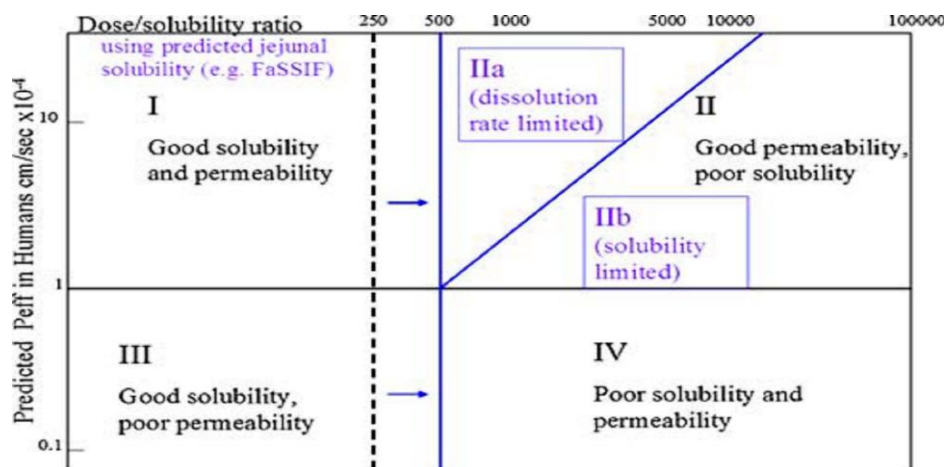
Dose/solubility ratio 250 500 1000 5000 10000 100000

using predicted jejunal solubility (e.g. FaSSIF)

I

Good solubility and permeability

IIa (dissolution rate limited)

II

Good permeability, poor solubility

IIb (solubility limited)

III

Good solubility, poor permeability

IV

Poor solubility and permeability

Predicted Peff in Humans cm/sec x $10^{-4}$

10

1

0.1